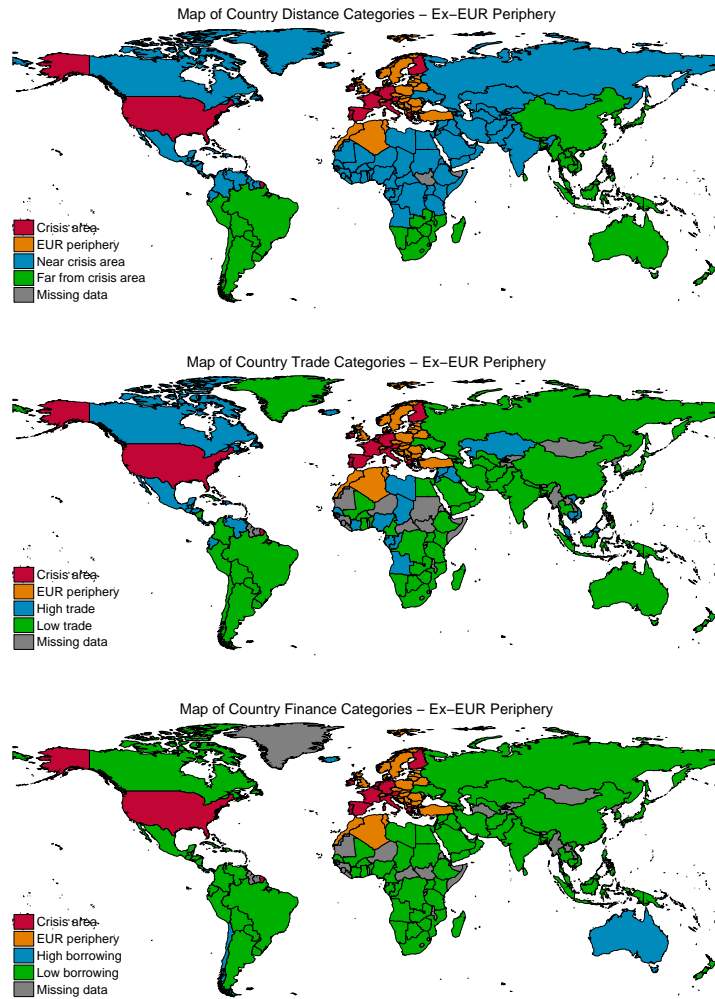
Map of Country Distance Categories − Ex−EUR Periphery

Crisis area
EUR periphery
Near crisis area
Far from crisis area
Missing data

Map of Country Trade Categories − Ex−EUR Periphery

Crisis area
EUR periphery
High trade
Low trade
Missing data

Map of Country Finance Categories − Ex−EUR Periphery

Crisis area
EUR periphery
High borrowing
Low borrowing
Missing data